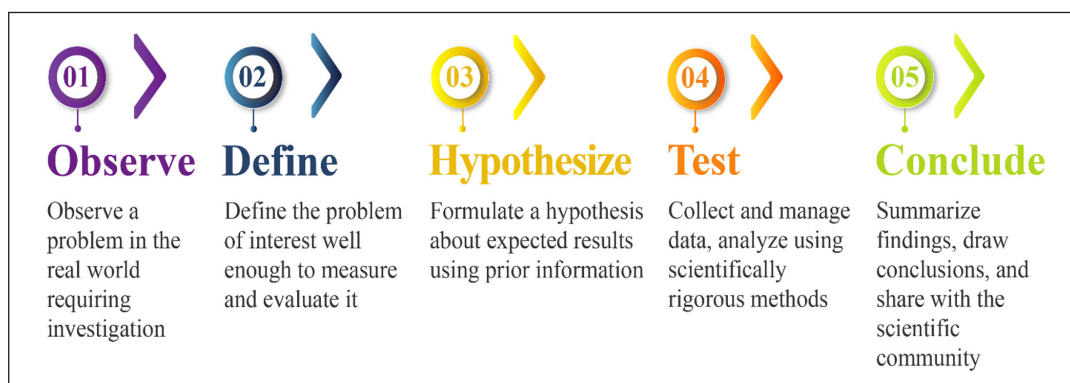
01

Observe

Observe a problem in the real world requiring investigation

02

Define

Define the problem of interest well enough to measure and evaluate it

03

Hypothesize

Formulate a hypothesis about expected results using prior information

04

Test

Collect and manage data, analyze using scientifically rigorous methods

05

Conclude

Summarize findings, draw conclusions, and share with the scientific community